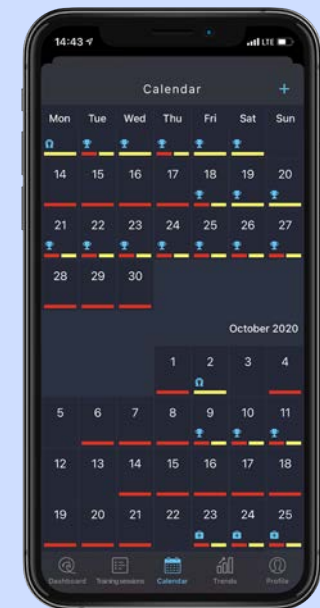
14:43

LTE

Calendar

+

| Mon | Tue | Wed | Thu | Fri | Sat | Sun |
|---|---|---|---|---|---|---|
| 14 | 15 | 16 | 17 | 18 | 19 | 20 |
| 21 | 22 | 23 | 24 | 25 | 26 | 27 |
| 28 | 29 | 30 | | | | |

October 2020

| Mon | Tue | Wed | Thu | Fri | Sat | Sun |
|---|---|---|---|---|---|---|
| | | | 1 | 2 | 3 | 4 |
| 5 | 6 | 7 | 8 | 9 | 10 | 11 |
| 12 | 13 | 14 | 15 | 16 | 17 | 18 |
| 19 | 20 | 21 | 22 | 23 | 24 | 25 |

Dashboard Training sessions Calendar Trends Profile